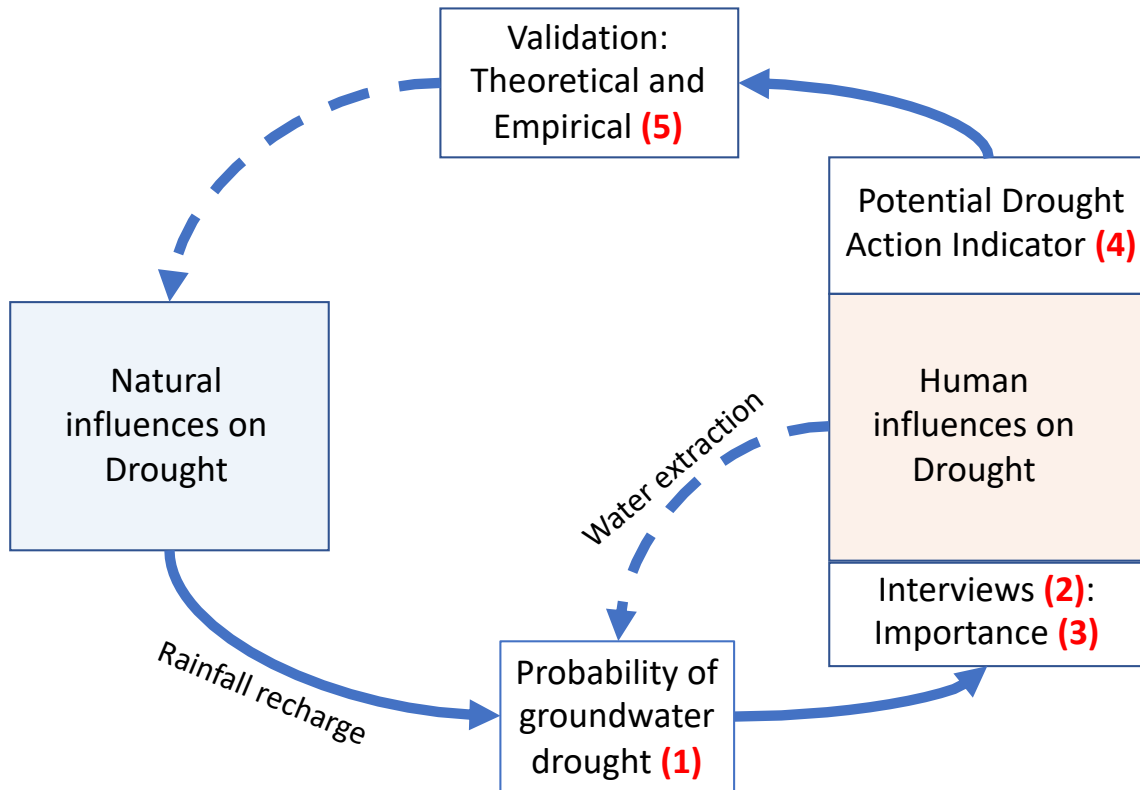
Validation: Theoretical and Empirical (5)

Potential Drought Action Indicator (4)

Natural influences on Drought

Human influences on Drought

Water extraction

Interviews (2): Importance (3)

Rainfall recharge

Probability of groundwater drought (1)